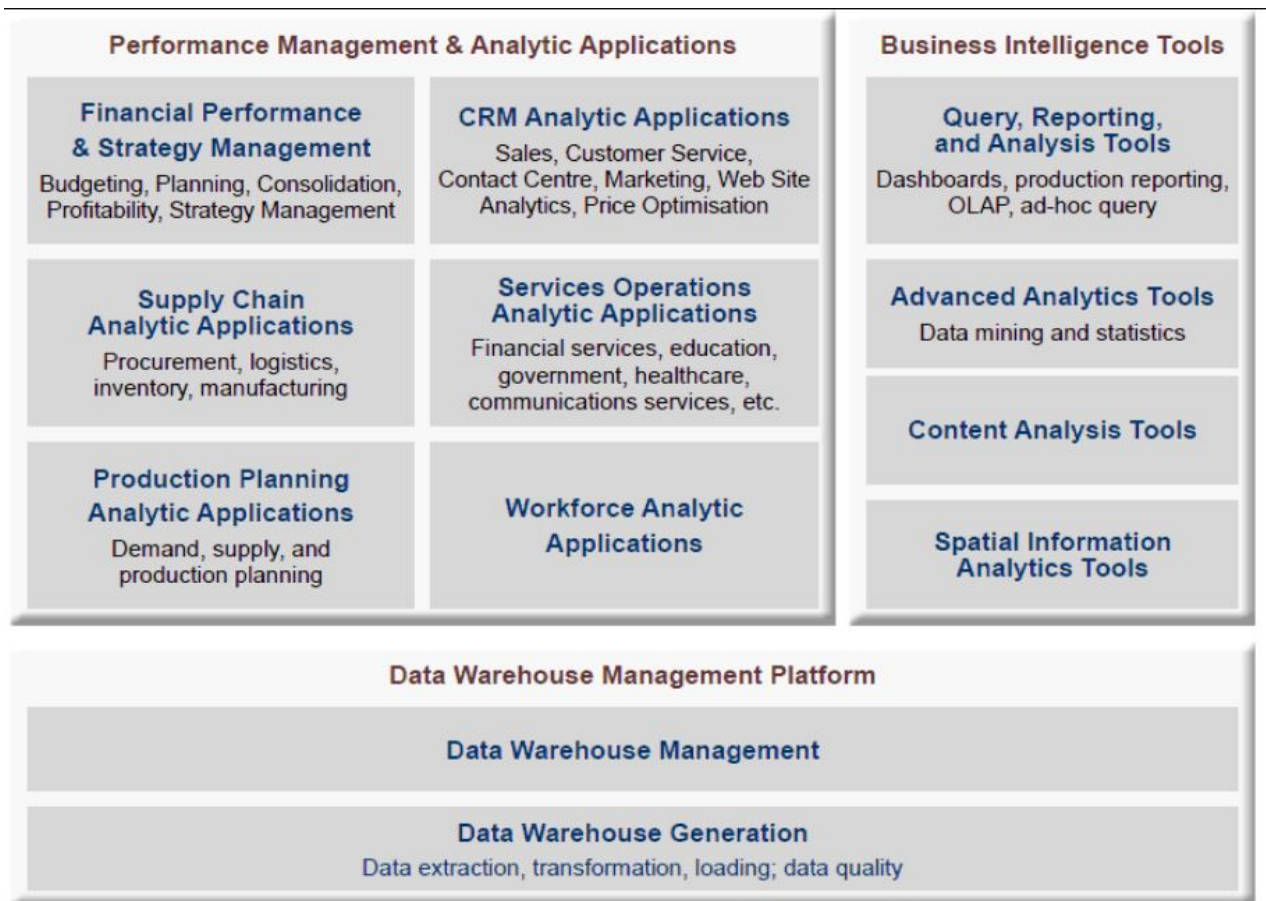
Performance Management & Analytic Applications

Financial Performance & Strategy Management
Budgeting, Planning, Consolidation, Profitability, Strategy Management

CRM Analytic Applications
Sales, Customer Service, Contact Centre, Marketing, Web Site Analytics, Price Optimisation

Supply Chain Analytic Applications
Procurement, logistics, inventory, manufacturing

Services Operations Analytic Applications
Financial services, education, government, healthcare, communications services, etc.

Production Planning Analytic Applications
Demand, supply, and production planning

Workforce Analytic Applications

Business Intelligence Tools

Query, Reporting, and Analysis Tools
Dashboards, production reporting, OLAP, ad-hoc query

Advanced Analytics Tools
Data mining and statistics

Content Analysis Tools

Spatial Information Analytics Tools

Data Warehouse Management Platform

Data Warehouse Management

Data Warehouse Generation
Data extraction, transformation, loading; data quality